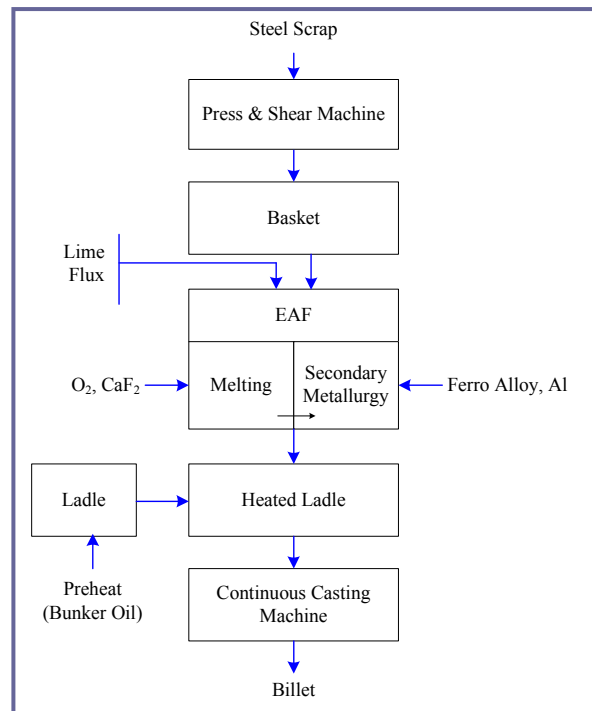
Steel Scrap

Press & Shear Machine

Basket

Lime
Flux

EAF

$O_2$, $CaF_2$

Melting

Secondary Metallurgy

Ferro Alloy, Al

Ladle

Heated Ladle

Preheat
(Bunker Oil)

Continuous Casting Machine

Billet